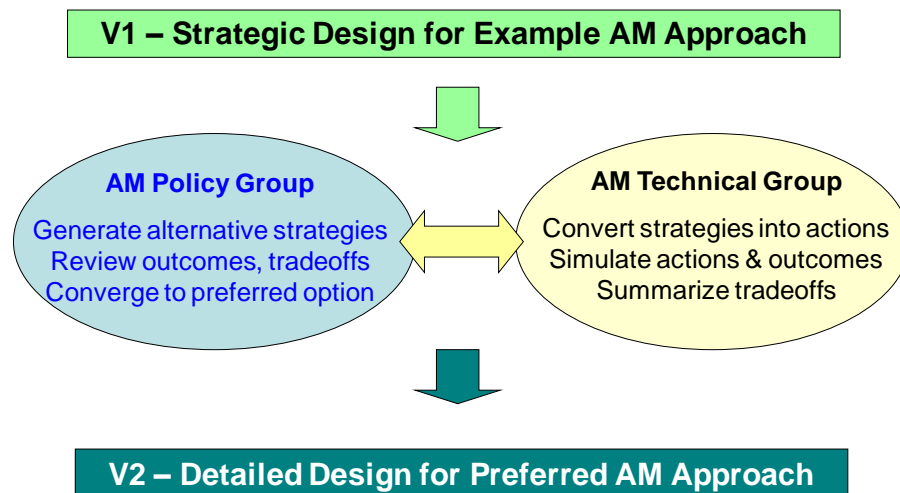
V1 – Strategic Design for Example AM Approach

AM Policy Group

Generate alternative strategies
Review outcomes, tradeoffs
Converge to preferred option

AM Technical Group

Convert strategies into actions
Simulate actions & outcomes
Summarize tradeoffs

V2 – Detailed Design for Preferred AM Approach